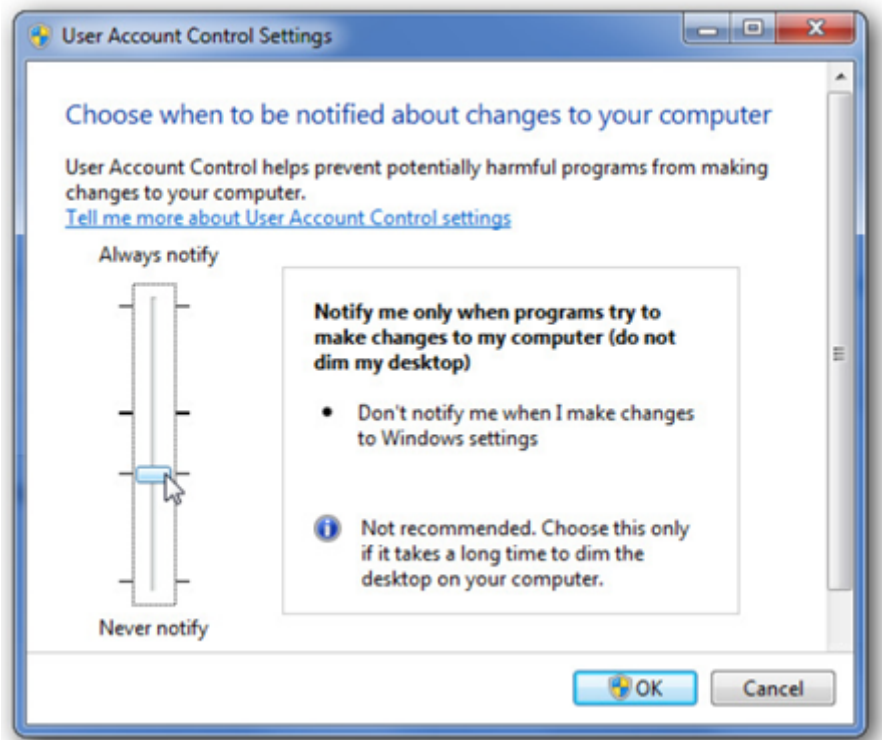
User Account Control Settings

Choose when to be notified about changes to your computer

User Account Control helps prevent potentially harmful programs from making changes to your computer.
Tell me more about User Account Control settings

Always notify

Notify me only when programs try to make changes to my computer (do not dim my desktop)

• Don't notify me when I make changes to Windows settings

Not recommended. Choose this only if it takes a long time to dim the desktop on your computer.

Never notify

OK

Cancel